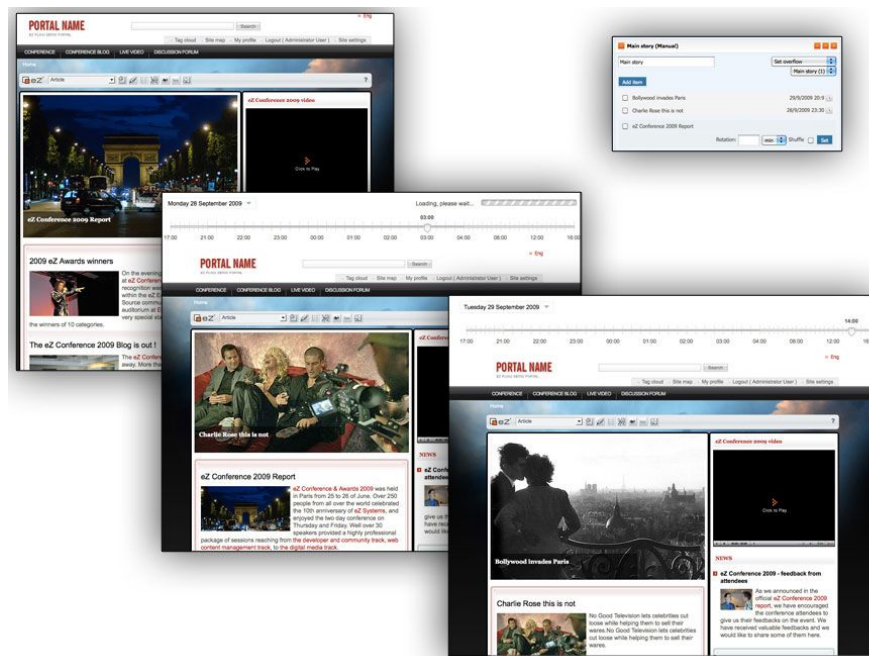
PORTAL NAME
Search
Tag cloud | Site map | My profile | Logout ( Administrator User ) | Site settings
» Eng
CONFERENCE | CONFERENCE BLOG | LIVE VIDEO | DISCUSSION FORUM
Home
eZ Article
eZ Conference 2009 video
Click to Play
eZ Conference 2009 Report
2009 eZ Awards winners
On the evening at eZ Conference recognition within the eZ Source commu auditorium at very special
the winners of 10 categories.
The eZ Conference 2009 Blog is out !
The eZ Conference away. More tha

Main story (Manual)
Main story
Set overflow
Main story (1)
Add item
Bollywood invades Paris 29/9/2009 20:9
Charlie Rose this is not 28/9/2009 23:30
eZ Conference 2009 Report
Rotation: min Shuffle Set

Monday 28 September 2009
Loading, please wait...
03:00
17:00 21:00 22:00 23:00 00:00 01:00 02:00 03:00 04:00 06:00 08:00 12:00 16:00
PORTAL NAME
Search
Tag cloud | Site map | My profile | Logout ( Administrator User ) | Site settings
» Eng
CONFERENCE | CONFERENCE BLOG | LIVE VIDEO | DISCUSSION FORUM
Home
eZ Article
Charlie Rose this is not
NEWS
eZ Conference attendees
give us their have rec would
eZ Conference 2009 Report
eZ Conference & Awards 2009 was held in Paris from 25 to 26 of June. Over 250 people from all over the world celebrated the 10th anniversary of eZ Systems, and enjoyed the two day conference on Thursday and Friday. Well over 30 speakers provided a highly professional package of sessions reaching from the developer and community track, web content management track, to digital media track.

Tuesday 29 September 2009
14:00
17:00 21:00 22:00 23:00 00:00 01:00 02:00 03:00 04:00 06:00 08:00 12:00 16:00
PORTAL NAME
Search
Tag cloud | Site map | My profile | Logout ( Administrator User ) | Site settings
» Eng
CONFERENCE | CONFERENCE BLOG | LIVE VIDEO | DISCUSSION FORUM
Home
eZ Article
eZ Conference 2009 video
Click to Play
Bollywood invades Paris
NEWS
eZ Conference 2009 - feedback from attendees
As we announced in the official eZ Conference 2009 report, we have encouraged the conference attendees to give us their feedbacks on the event. We have received valuable feedbacks and we would like to share some of them here.
Charlie Rose this is not
No Good Television lets celebrities cut loose while helping them to sell their wares.No Good Television lets celebrities cut loose while helping them to sell their wares.